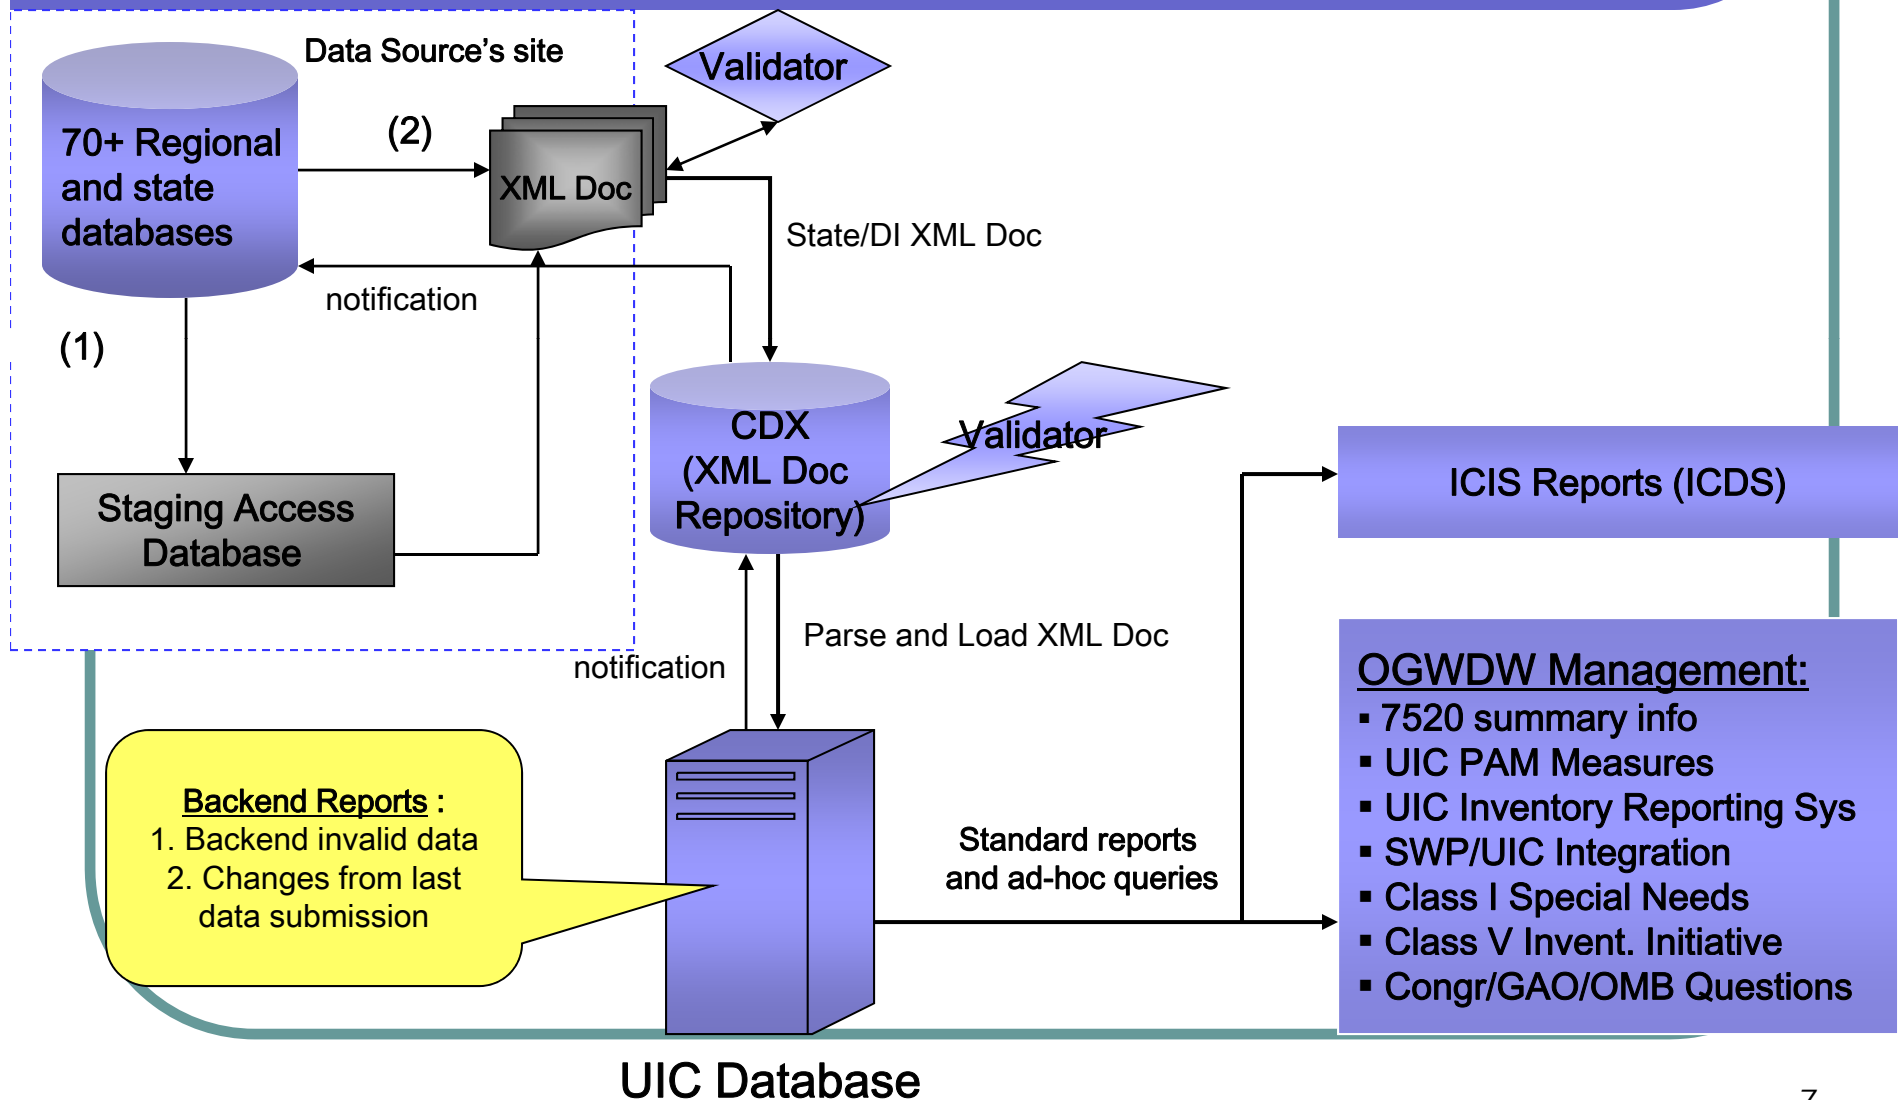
Data Source's site

70+ Regional and state databases

(2)

XML Doc

Validator

State/DI XML Doc

notification

(1)

CDX (XML Doc Repository)

Validator

Staging Access Database

ICIS Reports (ICDS)

Parse and Load XML Doc

notification

OGWDW Management:
▪ 7520 summary info
▪ UIC PAM Measures
▪ UIC Inventory Reporting Sys
▪ SWP/UIC Integration
▪ Class I Special Needs
▪ Class V Invent. Initiative
▪ Congr/GAO/OMB Questions

Backend Reports :
1. Backend invalid data
2. Changes from last data submission

Standard reports and ad-hoc queries

UIC Database

7